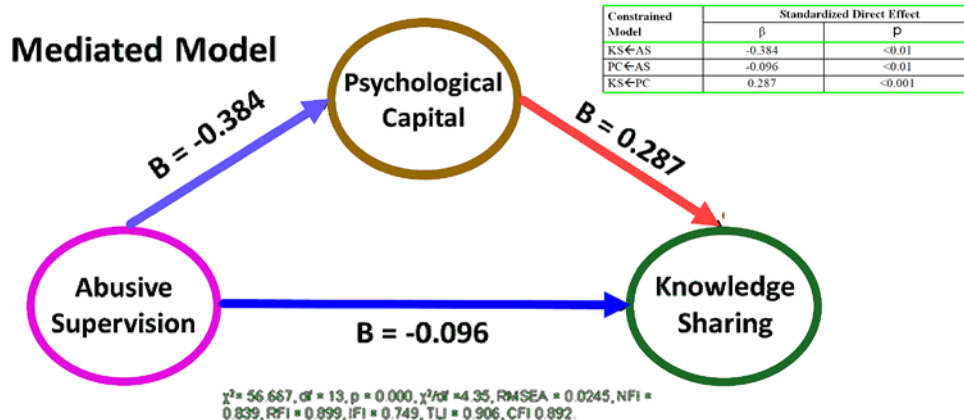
Mediated Model

| Constrained Model | Standardized Direct Effect β | p |
|---|---|---|
| KS←AS | -0.384 | <0.01 |
| PC←AS | -0.096 | <0.01 |
| KS←PC | 0.287 | <0.001 |

Psychological Capital

B = -0.384

B = 0.287

Abusive Supervision

B = -0.096

Knowledge Sharing

$\chi^2$= 56.667, df = 13, p = 0.000, $\chi^2$/df =4.35, RMSEA = 0.0245, NFI = 0.839, RFI = 0.899, IFI = 0.749, TLI = 0.906, CFI 0.892.